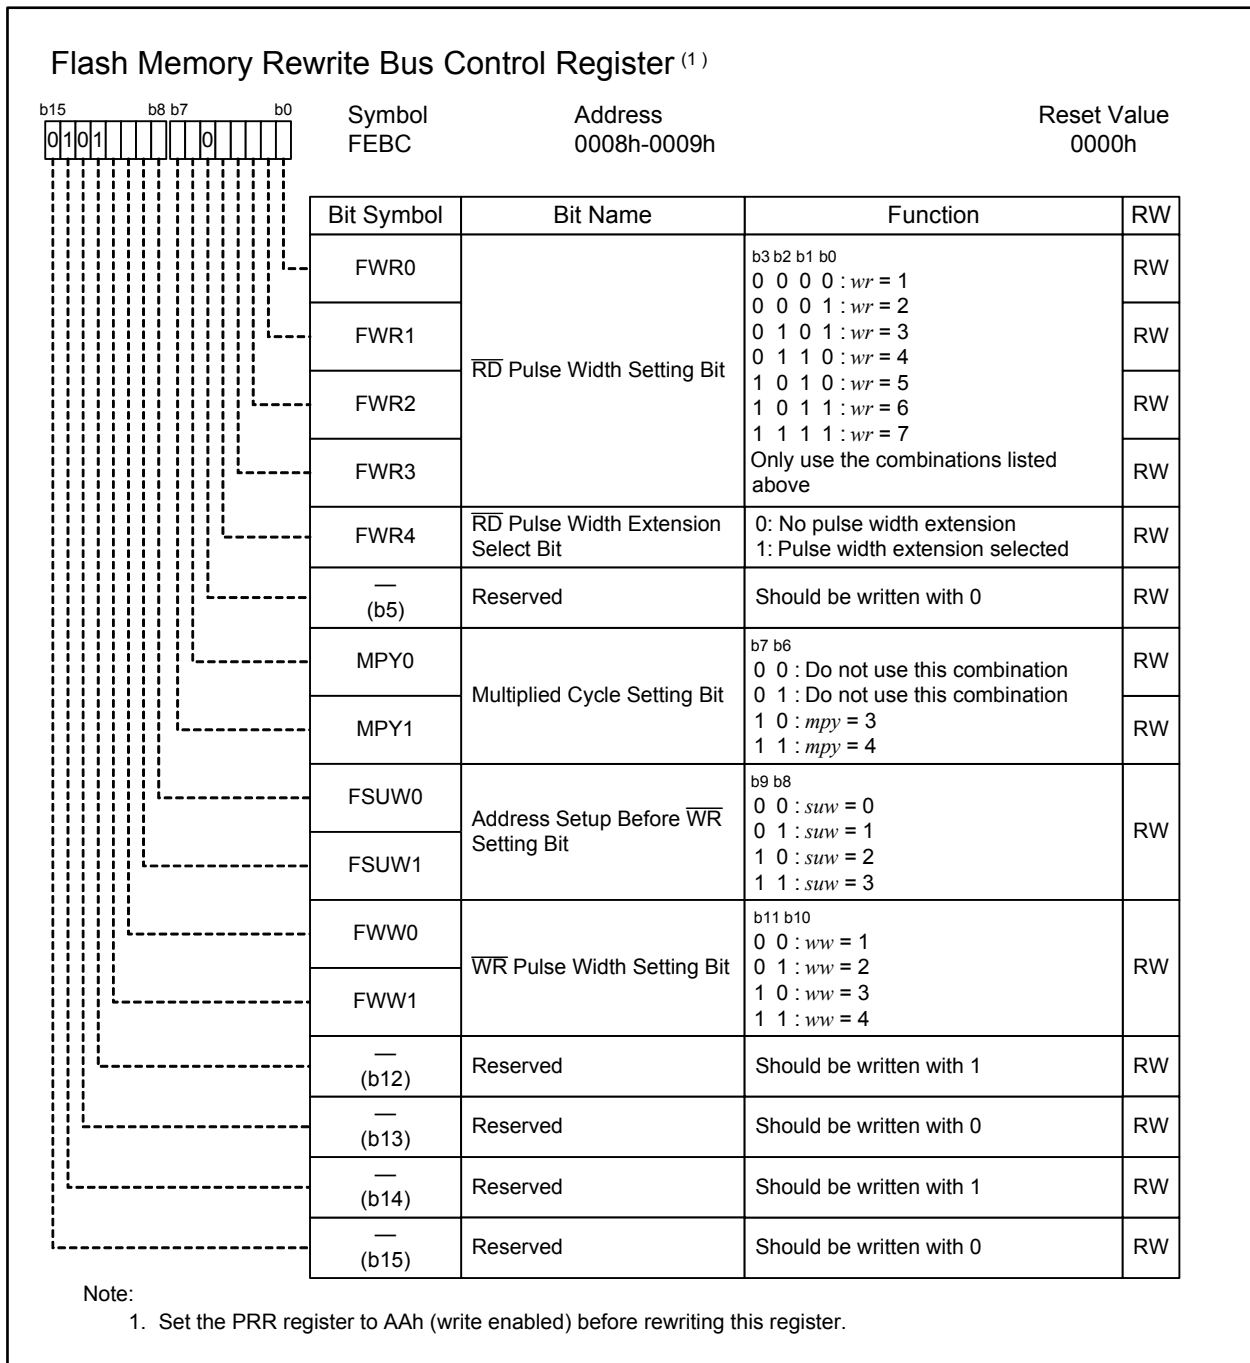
Flash Memory Rewrite Bus Control Register $^{(1)}$

b15 b8 b7 b0
0 1 0 1 0

Symbol
FEBC

Address
0008h-0009h

Reset Value
0000h

| Bit Symbol | Bit Name | Function | RW |
|---|---|---|---|
| FWR0 | $\overline{RD}$ Pulse Width Setting Bit | b3 b2 b1 b0<br>0 0 0 0 : $wr$ = 1<br>0 0 0 1 : $wr$ = 2<br>0 1 0 1 : $wr$ = 3<br>0 1 1 0 : $wr$ = 4<br>1 0 1 0 : $wr$ = 5<br>1 0 1 1 : $wr$ = 6<br>1 1 1 1 : $wr$ = 7<br>Only use the combinations listed above | RW |
| FWR1 | | | RW |
| FWR2 | | | RW |
| FWR3 | | | RW |
| FWR4 | $\overline{RD}$ Pulse Width Extension Select Bit | 0: No pulse width extension<br>1: Pulse width extension selected | RW |
| — (b5) | Reserved | Should be written with 0 | RW |
| MPY0 | Multiplied Cycle Setting Bit | b7 b6<br>0 0 : Do not use this combination<br>0 1 : Do not use this combination<br>1 0 : $mpy$ = 3<br>1 1 : $mpy$ = 4 | RW |
| MPY1 | | | RW |
| FSUW0 | Address Setup Before $\overline{WR}$ Setting Bit | b9 b8<br>0 0 : $suw$ = 0<br>0 1 : $suw$ = 1<br>1 0 : $suw$ = 2<br>1 1 : $suw$ = 3 | RW |
| FSUW1 | | | |
| FWW0 | $\overline{WR}$ Pulse Width Setting Bit | b11 b10<br>0 0 : $ww$ = 1<br>0 1 : $ww$ = 2<br>1 0 : $ww$ = 3<br>1 1 : $ww$ = 4 | RW |
| FWW1 | | | |
| — (b12) | Reserved | Should be written with 1 | RW |
| — (b13) | Reserved | Should be written with 0 | RW |
| — (b14) | Reserved | Should be written with 1 | RW |
| — (b15) | Reserved | Should be written with 0 | RW |

Note:
1. Set the PRR register to AAh (write enabled) before rewriting this register.